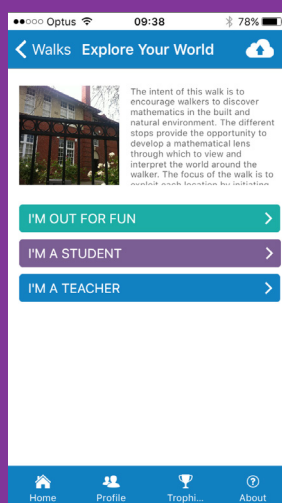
●●○○○ Optus 09:38 78%

Walks Explore Your World

The intent of this walk is to encourage walkers to discover mathematics in the built and natural environment. The different stops provide the opportunity to develop a mathematical lens through which to view and interpret the world around the walker. The focus of the walk is to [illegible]

I'M OUT FOR FUN

I'M A STUDENT

I'M A TEACHER

Home Profile Trophi... About